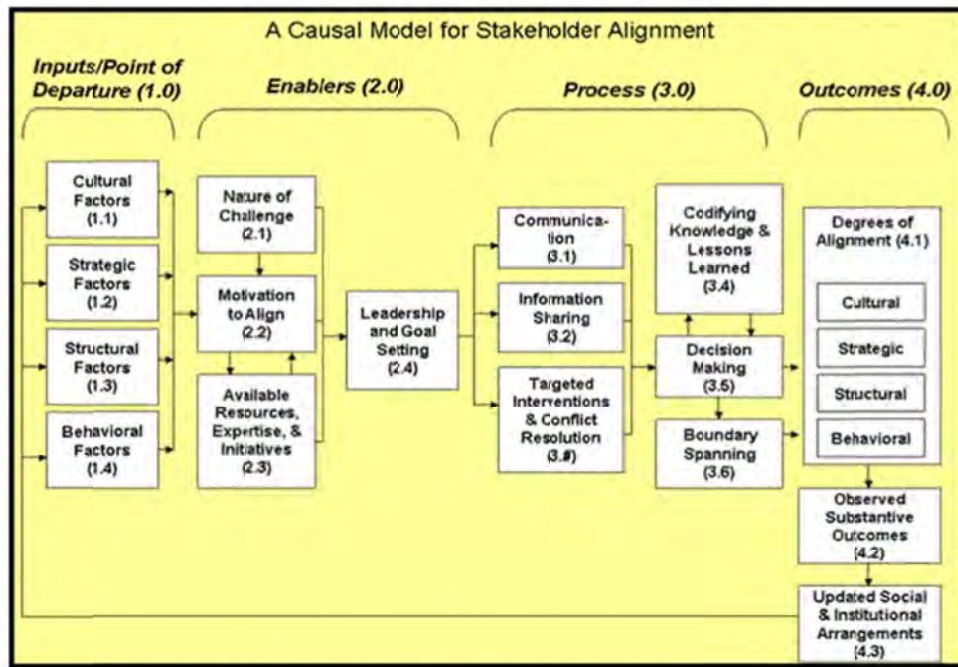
A Causal Model for Stakeholder Alignment

Inputs/Point of Departure (1.0)

Enablers (2.0)

Process (3.0)

Outcomes (4.0)

Cultural Factors (1.1)

Strategic Factors (1.2)

Structural Factors (1.3)

Behavioral Factors (1.4)

Nature of Challenge (2.1)

Motivation to Align (2.2)

Available Resources, Expertise, & Initiatives (2.3)

Leadership and Goal Setting (2.4)

Communication (3.1)

Information Sharing (3.2)

Targeted Interventions & Conflict Resolution (3.3)

Codifying Knowledge & Lessons Learned (3.4)

Decision Making (3.5)

Boundary Spanning (3.6)

Degrees of Alignment (4.1)

Cultural

Strategic

Structural

Behavioral

Observed Substantive Outcomes (4.2)

Updated Social & Institutional Arrangements (4.3)